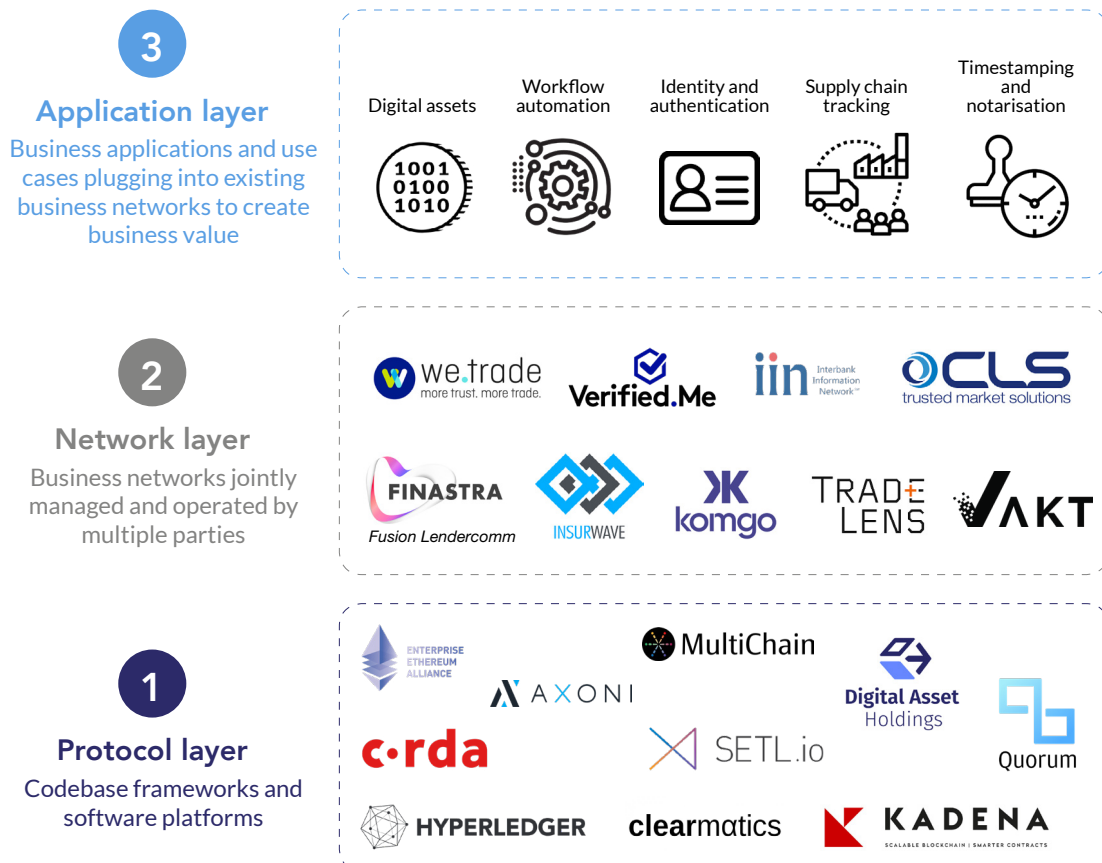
3

Application layer

Business applications and use cases plugging into existing business networks to create business value

Digital assets

1001
0100
1010

Workflow automation

Identity and authentication

Supply chain tracking

Timestamping and notarisation

2

Network layer

Business networks jointly managed and operated by multiple parties

we.trade
more trust. more trade.

Verified.Me

iin Interbank Information Network™

CLS
trusted market solutions

FINASTRA
Fusion Lendercomm

INSURWAVE

komgo

TRADE LENS

VAKT

1

Protocol layer

Codebase frameworks and software platforms

ENTERPRISE ETHEREUM ALLIANCE

MultiChain

AXONI

Digital Asset Holdings

Quorum

corda

SETL.io

HYPERLEDGER

clearmatics

KADENA
SCALABLE BLOCKCHAIN | SMARTER CONTRACTS